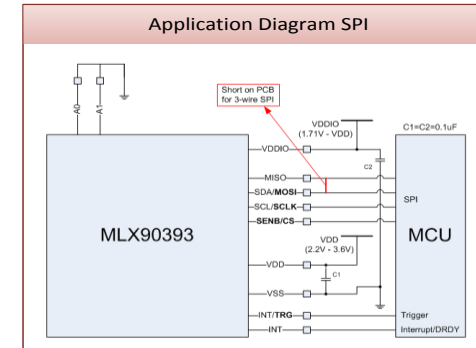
Application Diagram SPI

A0
A1

Short on PCB for 3-wire SPI

VDDIO (1.71V - VDD)

C1=C2=0.1uF

C2

VDDIO

MISO

SDA/**MOSI**

SCL/**SCLK**

**SENB/CS**

SPI

MLX90393

MCU

VDD (2.2V - 3.6V)

VDD

C1

VSS

INT/**TRG**

INT

Trigger

Interrupt/DRDY